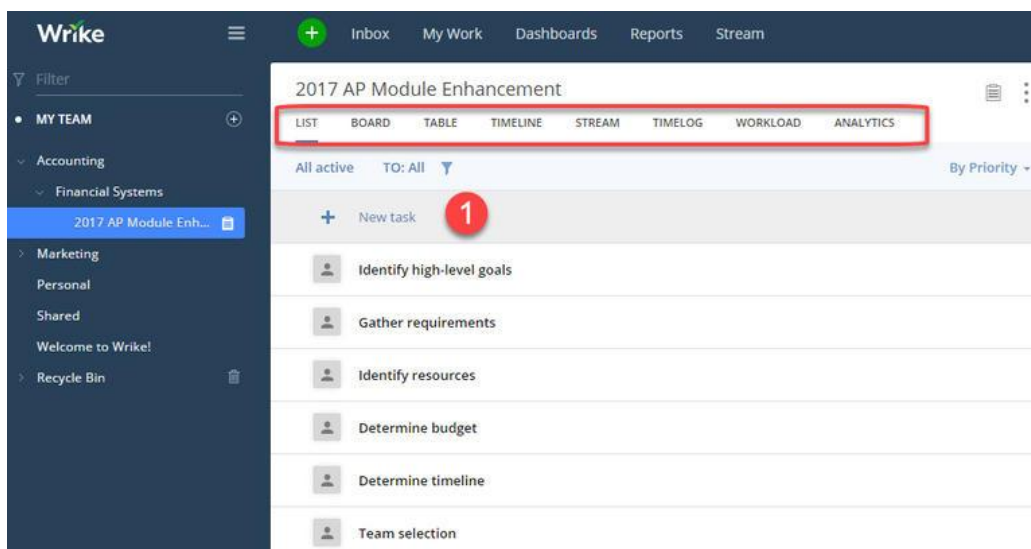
Wrike

Filter

MY TEAM

Accounting

Financial Systems

2017 AP Module Enh...

Marketing

Personal

Shared

Welcome to Wrike!

Recycle Bin

+ Inbox My Work Dashboards Reports Stream

2017 AP Module Enhancement

LIST BOARD TABLE TIMELINE STREAM TIMELOG WORKLOAD ANALYTICS

All active TO: All By Priority

+ New task 1

Identify high-level goals

Gather requirements

Identify resources

Determine budget

Determine timeline

Team selection